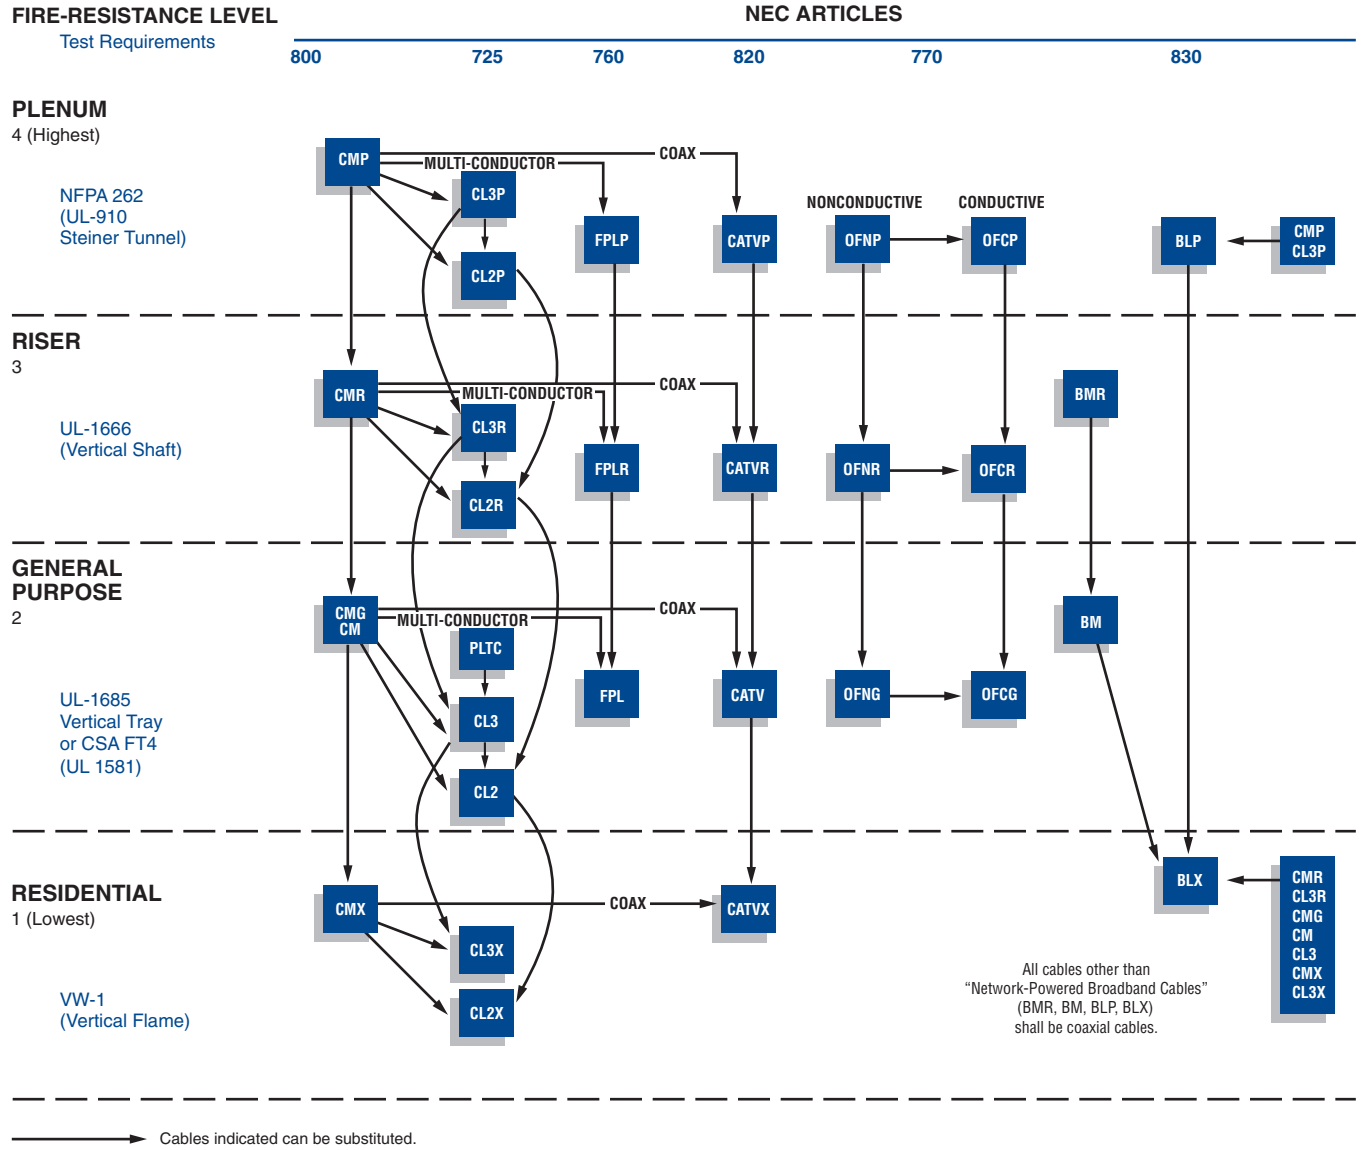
FIRE-RESISTANCE LEVEL
Test Requirements

NEC ARTICLES

800 725 760 820 770 830

PLENUM
4 (Highest)

NFPA 262
(UL-910
Steiner Tunnel)

CMP
MULTI-CONDUCTOR
COAX
CL3P
CL2P
FPLP
CATVP
NONCONDUCTIVE
CONDUCTIVE
OFNP
OFCP
BLP
CMP
CL3P

RISER
3

UL-1666
(Vertical Shaft)

CMR
MULTI-CONDUCTOR
COAX
CL3R
CL2R
FPLR
CATVR
OFNR
OFCR
BMR

GENERAL PURPOSE
2

UL-1685
Vertical Tray
or CSA FT4
(UL 1581)

CMG
CM
MULTI-CONDUCTOR
COAX
PLTC
CL3
CL2
FPL
CATV
OFNG
OFCG
BM

RESIDENTIAL
1 (Lowest)

VW-1
(Vertical Flame)

CMX
COAX
CATVX
CL3X
CL2X
BLX
CMR
CL3R
CMG
CM
CL3
CMX
CL3X

All cables other than "Network-Powered Broadband Cables" (BMR, BM, BLP, BLX) shall be coaxial cables.

Cables indicated can be substituted.